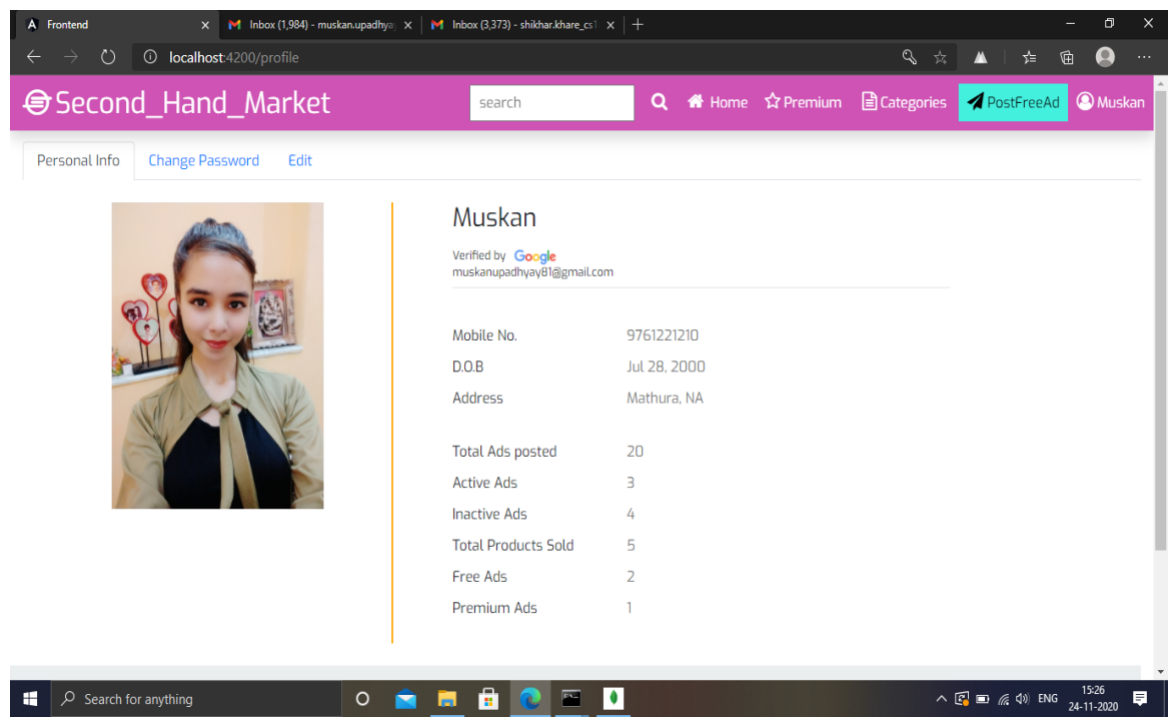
Frontend
Inbox (1,984) - muskan.upadhya
Inbox (3,373) - shikhar.khare_cs
localhost:4200/profile

Second_Hand_Market
search
Home
Premium
Categories
PostFreeAd
Muskan

Personal Info
Change Password
Edit

Muskan
Verified by Google
muskanupadhyay81@gmail.com

| | |
|---|---|
| Mobile No. | 9761221210 |
| D.O.B | Jul 28, 2000 |
| Address | Mathura, NA |
| Total Ads posted | 20 |
| Active Ads | 3 |
| Inactive Ads | 4 |
| Total Products Sold | 5 |
| Free Ads | 2 |
| Premium Ads | 1 |

Search for anything
ENG
15:26
24-11-2020